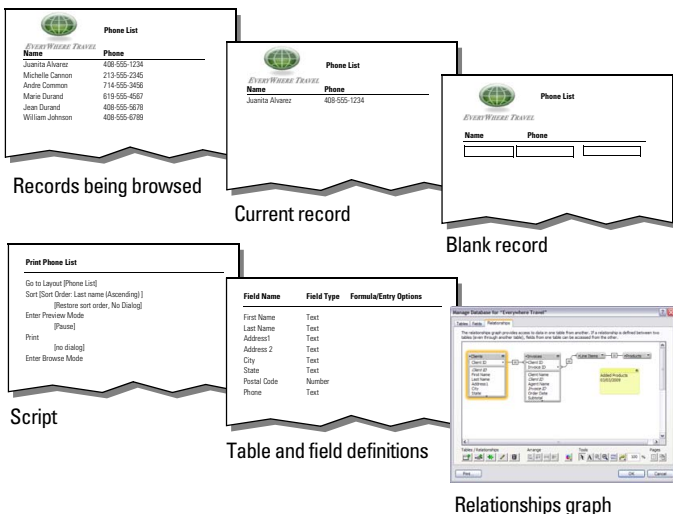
EVERYWHERE TRAVEL

Phone List

| Name | Phone |
|---|---|
| Juanita Alvarez | 408-555-1234 |
| Michelle Cannon | 213-555-2345 |
| Andre Common | 714-555-3456 |
| Marie Durand | 619-555-4567 |
| Jean Durand | 408-555-5678 |
| William Johnson | 408-555-6789 |

Records being browsed

EVERYWHERE TRAVEL

Phone List

| Name | Phone |
|---|---|
| Juanita Alvarez | 408-555-1234 |

Current record

EVERYWHERE TRAVEL

Phone List

Name Phone

Blank record

Print Phone List

Go to Layout [Phone List]
Sort [Sort Order: Last name (Ascending) ]
[Restore sort order, No Dialog]
Enter Preview Mode
[Pause]
Print
[no dialog]
Enter Browse Mode

Script

| Field Name | Field Type | Formula/Entry Options |
|---|---|---|
| First Name | Text | |
| Last Name | Text | |
| Address1 | Text | |
| Address 2 | Text | |
| City | Text | |
| State | Text | |
| Postal Code | Number | |
| Phone | Text | |

Table and field definitions

Manage Database for "Everywhere Travel"

Tables Fields Relationships

The relationships graph provides access to data in one table from another. (If a relationship is defined between two tables (even through another table), fields from one table can be accessed from the other.

Clients
Client ID
First Name
Last Name
Address1
City
State

Invoices
Client ID
Invoice ID
Client Name
Agent Name
Invoice ID
Order Date
Subtotal

Line Items

Products

Added Products
01/02/2009

Tables / Relationships Arrange Tools Pages

Print OK Cancel

Relationships graph